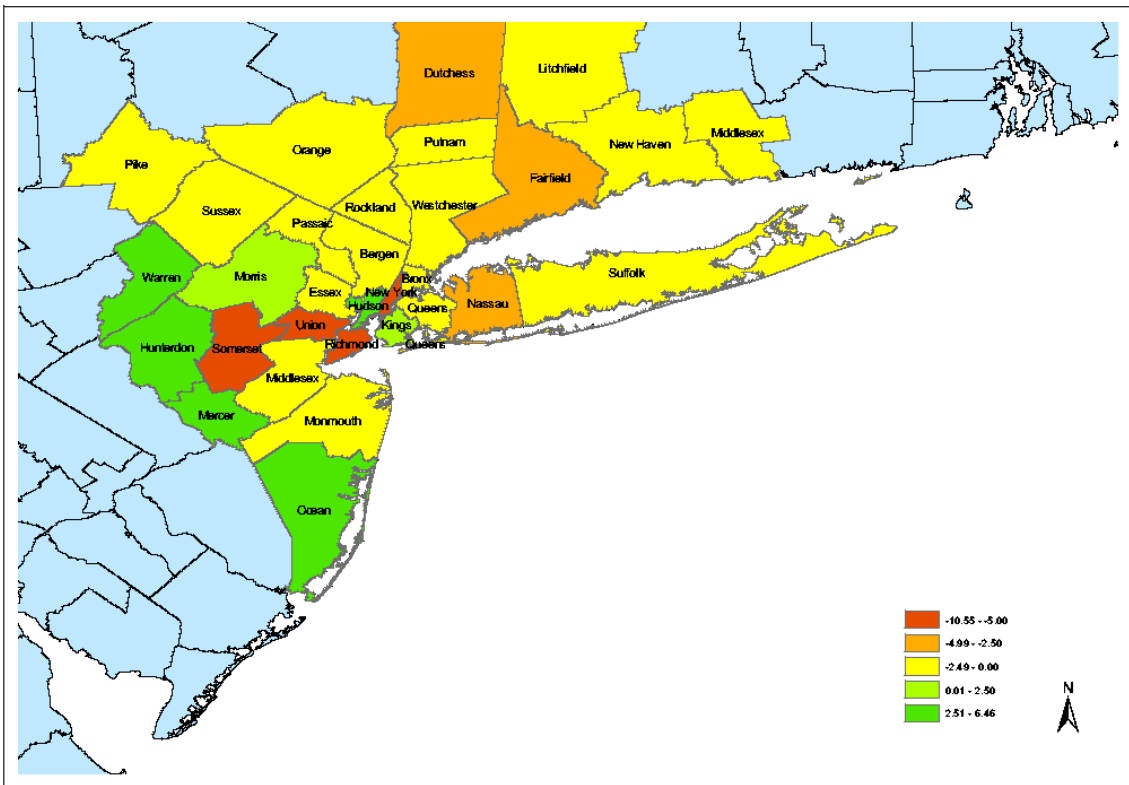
Dutchess
Litchfield
Pike
Orange
Putnam
New Haven
Middlesex
Fairfield
Sussex
Rockland
Westchester
Passaic
Warren
Morris
Bergen
Bronx
Suffolk
Essex
New York
Nassau
Hudson
Queens
Union
Kings
Hunterdon
Somerset
Richmond
Queens
Middlesex
Mercer
Monmouth
Ocean

-10.55 - -5.00
-4.99 - -2.50
-2.49 - 0.00
0.01 - 2.50
2.51 - 6.46

N